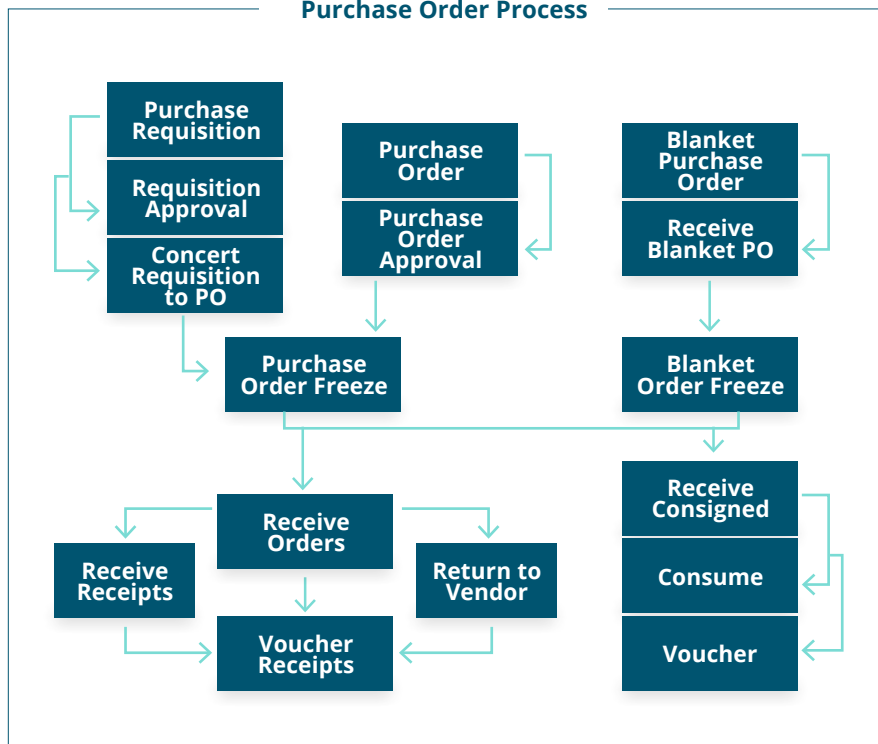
Purchase Order Process

Purchase Requisition

Requisition Approval

Concert Requisition to PO

Purchase Order

Purchase Order Approval

Blanket Purchase Order

Receive Blanket PO

Purchase Order Freeze

Blanket Order Freeze

Receive Orders

Receive Receipts

Return to Vendor

Voucher Receipts

Receive Consigned

Consume

Voucher